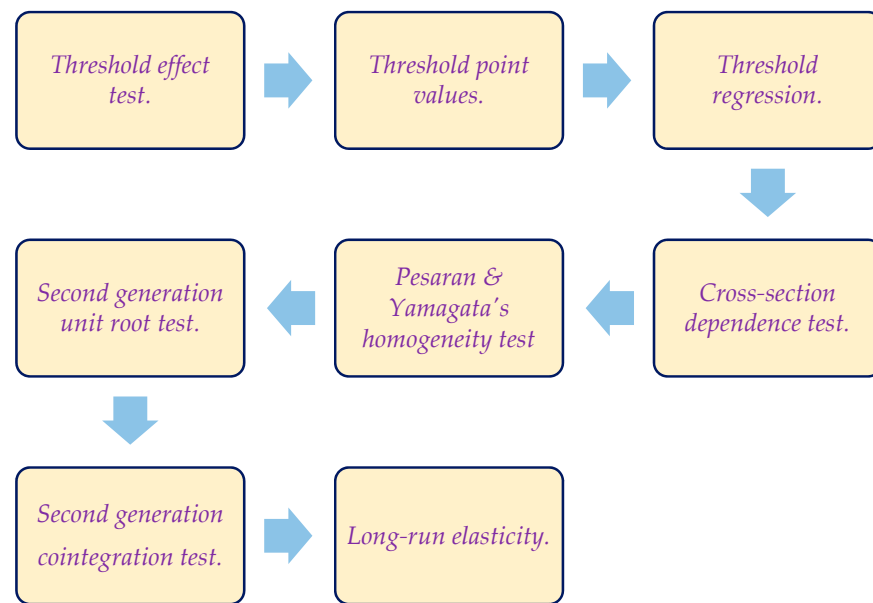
Threshold effect test.

Threshold point values.

Threshold regression.

Cross-section dependence test.

Pesaran & Yamagata’s homogeneity test

Second generation unit root test.

Second generation cointegration test.

Long-run elasticity.